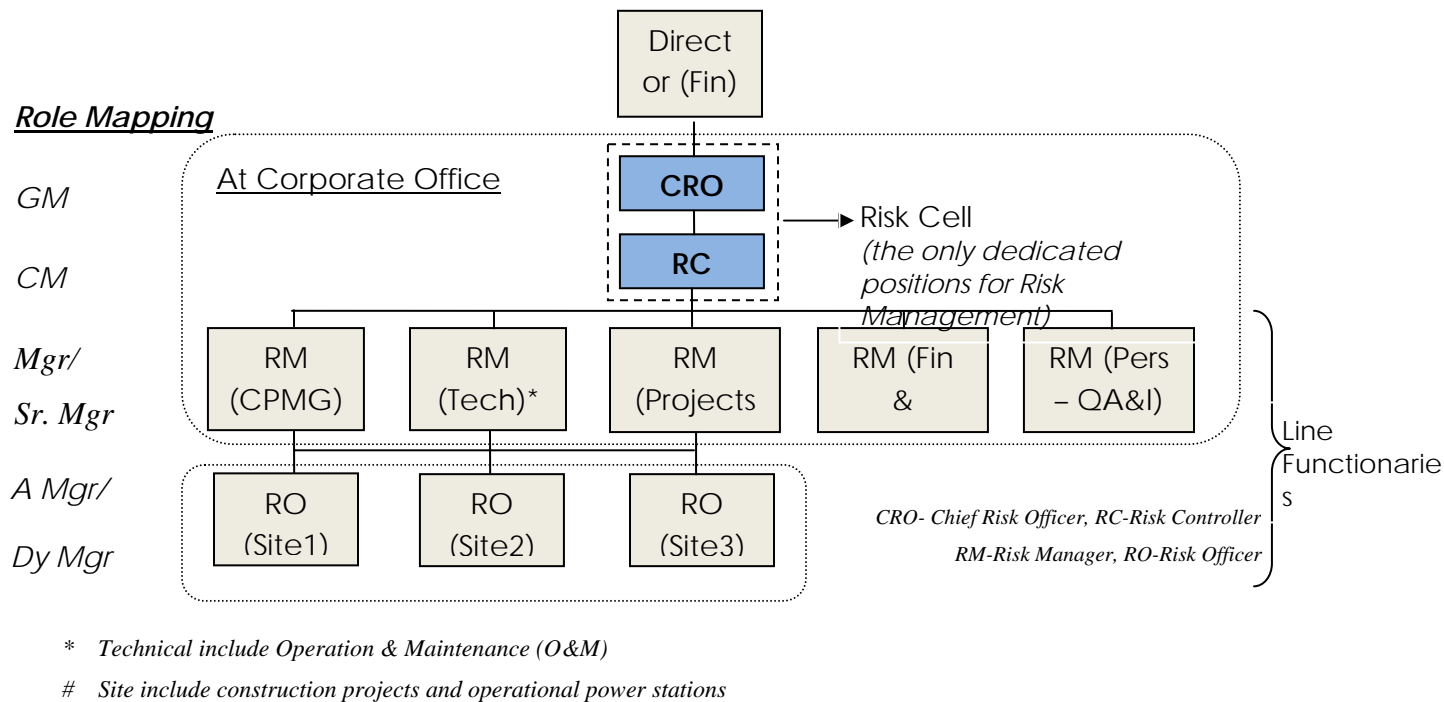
Direct or (Fin)

Role Mapping

GM

CM

Mgr/

Sr. Mgr

A Mgr/

Dy Mgr

At Corporate Office

CRO

RC

Risk Cell
(the only dedicated positions for Risk Management)

RM (CPMG)

RM (Tech)*

RM (Projects

RM (Fin &

RM (Pers – QA&I)

RO (Site1)

RO (Site2)

RO (Site3)

Line Functionaries

CRO- Chief Risk Officer, RC-Risk Controller

RM-Risk Manager, RO-Risk Officer

* Technical include Operation & Maintenance (O&M)

# Site include construction projects and operational power stations